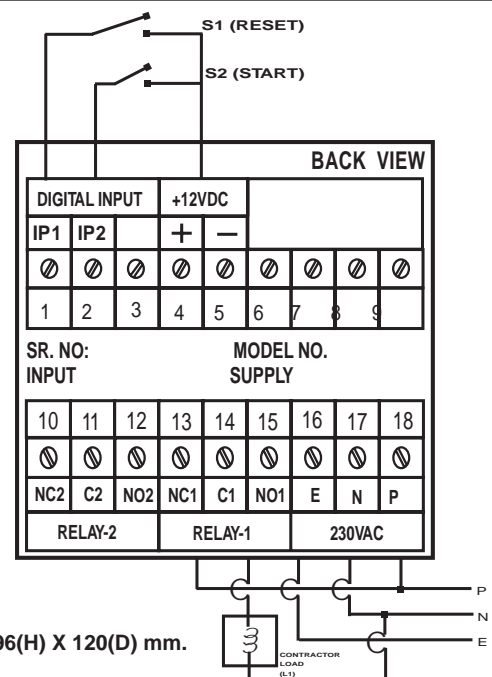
S1 (RESET)

S2 (START)

BACK VIEW

| DIGITAL INPUT | | | +12VDC | | | | | |
|---|---|---|---|---|---|---|---|---|
| IP1 | IP2 | | + | — | | | | |
| 1 | 2 | 3 | 4 | 5 | 6 | 7 | 8 | 9 |

SR. NO:
INPUT

MODEL NO.
SUPPLY

| 10 | 11 | 12 | 13 | 14 | 15 | 16 | 17 | 18 |
|---|---|---|---|---|---|---|---|---|
| NC2 | C2 | NO2 | NC1 | C1 | NO1 | E | N | P |
| RELAY-2 | | | RELAY-1 | | | 230VAC | | |

P
N
E

96(H) X 120(D) mm.

CONTRACTOR LOAD (L1)